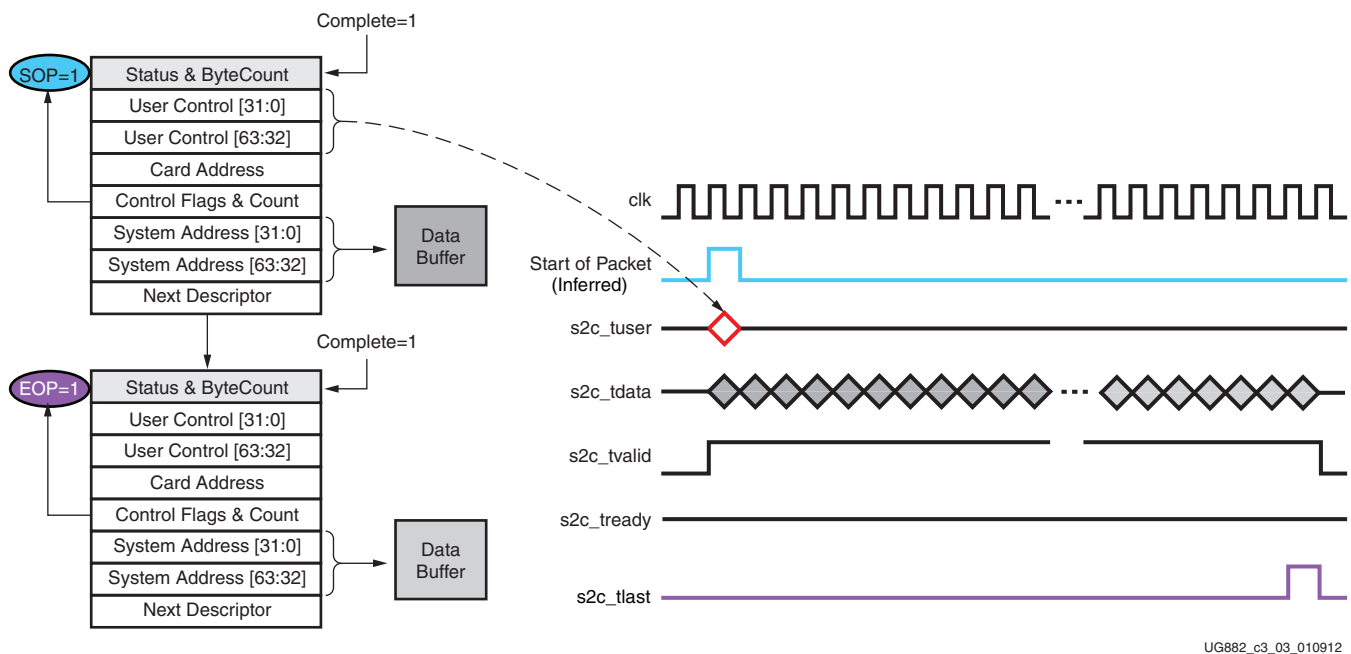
Complete=1

SOP=1

Status & ByteCount
User Control [31:0]
User Control [63:32]
Card Address
Control Flags & Count
System Address [31:0]
System Address [63:32]
Next Descriptor

Data Buffer

Complete=1

EOP=1

Status & ByteCount
User Control [31:0]
User Control [63:32]
Card Address
Control Flags & Count
System Address [31:0]
System Address [63:32]
Next Descriptor

Data Buffer

clk
Start of Packet (Inferred)
s2c_tuser
s2c_tdata
s2c_tvalid
s2c_tready
s2c_tlast

UG882_c3_03_010912